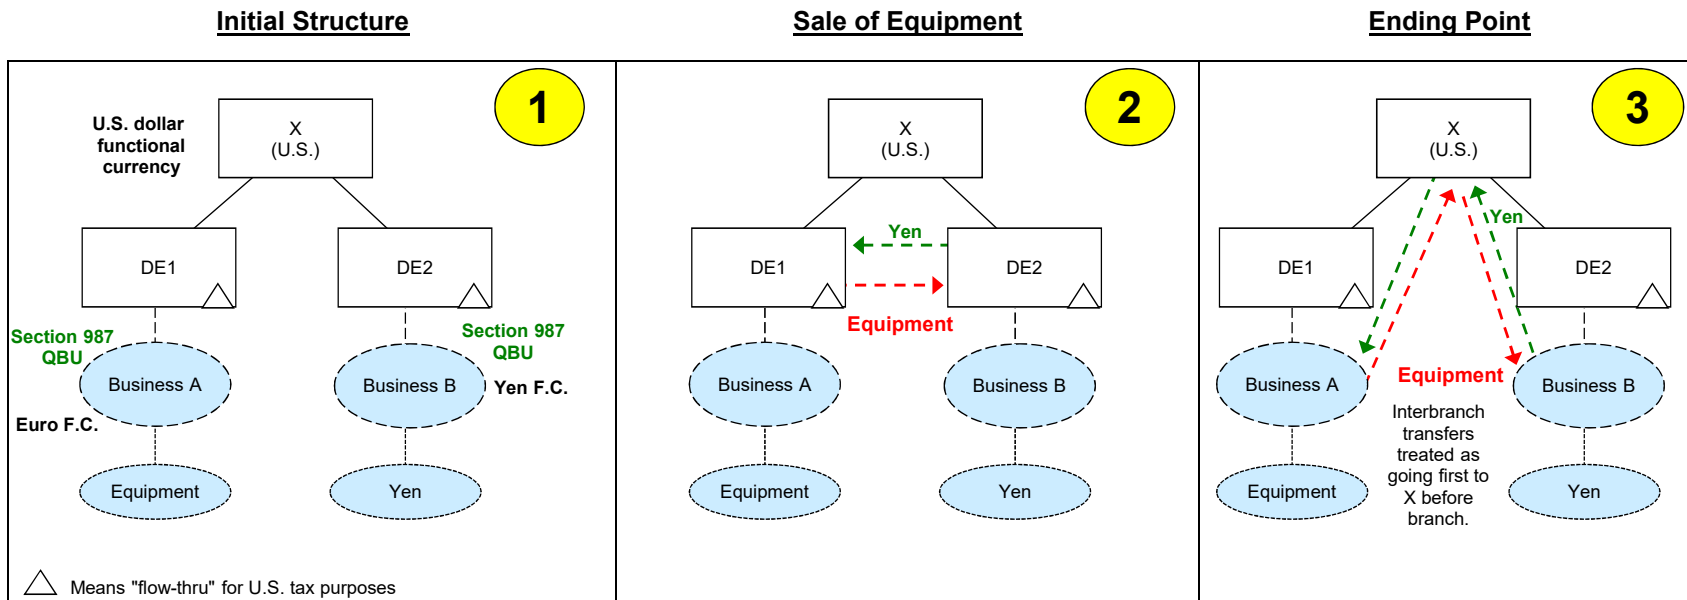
Initial Structure

1

U.S. dollar functional currency

X
(U.S.)

DE1

DE2

Section 987 QBU

Section 987 QBU

Business A

Business B

Yen F.C.

Euro F.C.

Equipment

Yen

Means "flow-thru" for U.S. tax purposes

Sale of Equipment

2

X
(U.S.)

Yen

DE1

DE2

Equipment

Business A

Business B

Equipment

Yen

Ending Point

3

X
(U.S.)

Yen

DE1

DE2

Business A

Equipment

Business B

Interbranch transfers treated as going first to X before branch.

Equipment

Yen